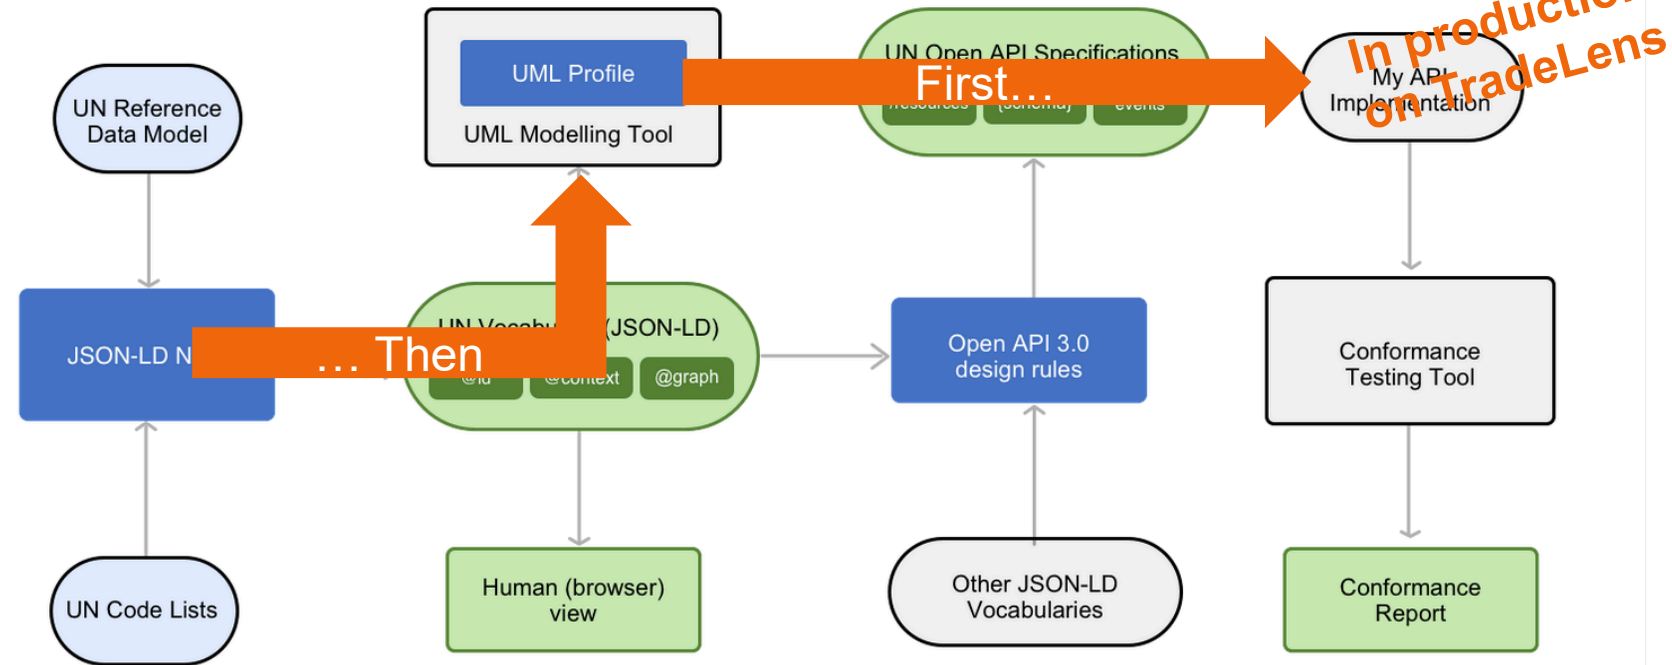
UN Reference Data Model

UML Profile

UML Modelling Tool

UN Open API Specifications

/resources

{schema}

events

First…

In productio

on TradeLens

My API Implementation

JSON-LD N

… Then

UN Vocabu (JSON-LD)

@id

@context

@graph

Open API 3.0 design rules

Conformance Testing Tool

UN Code Lists

Human (browser) view

Other JSON-LD Vocabularies

Conformance Report